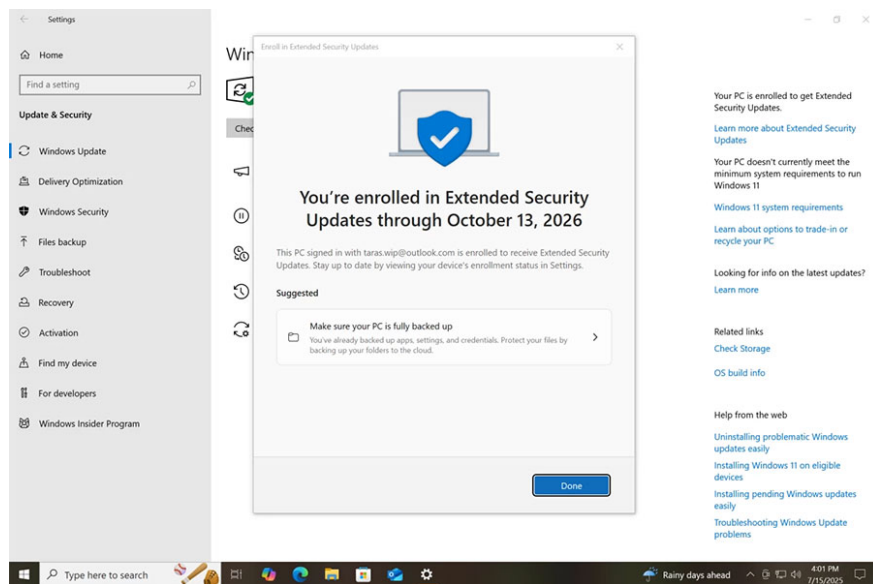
Settings

Home

Find a setting

Update & Security

Windows Update

Delivery Optimization

Windows Security

Files backup

Troubleshoot

Recovery

Activation

Find my device

For developers

Windows Insider Program

Win

Chec

Enroll in Extended Security Updates

You're enrolled in Extended Security Updates through October 13, 2026

This PC signed in with taras.wip@outlook.com is enrolled to receive Extended Security Updates. Stay up to date by viewing your device's enrollment status in Settings.

Suggested

Make sure your PC is fully backed up
You've already backed up apps, settings, and credentials. Protect your files by backing up your folders to the cloud.

Done

Your PC is enrolled to get Extended Security Updates.

Learn more about Extended Security Updates

Your PC doesn't currently meet the minimum system requirements to run Windows 11

Windows 11 system requirements

Learn about options to trade-in or recycle your PC

Looking for info on the latest updates?

Learn more

Related links

Check Storage

OS build info

Help from the web

Uninstalling problematic Windows updates easily

Installing Windows 11 on eligible devices

Installing pending Windows updates easily

Troubleshooting Windows Update problems

Type here to search

Rainy days ahead

4:01 PM
7/15/2025